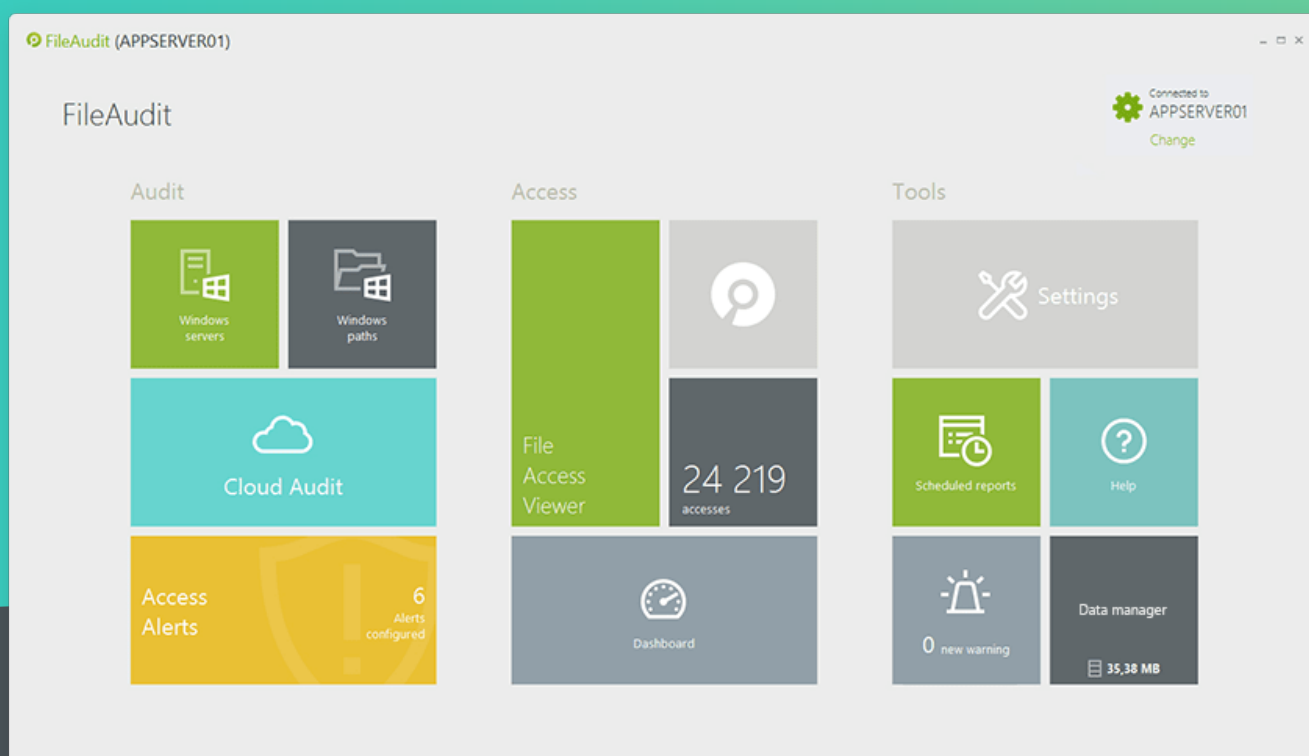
FileAudit (APPSERVER01)

FileAudit

Connected to
APPSERVER01
Change

Audit

Windows servers

Windows paths

Cloud Audit

Access Alerts

6
Alerts configured

Access

File Access Viewer

24 219
accesses

Dashboard

Tools

Settings

Scheduled reports

Help

0 new warning

Data manager

35,38 MB